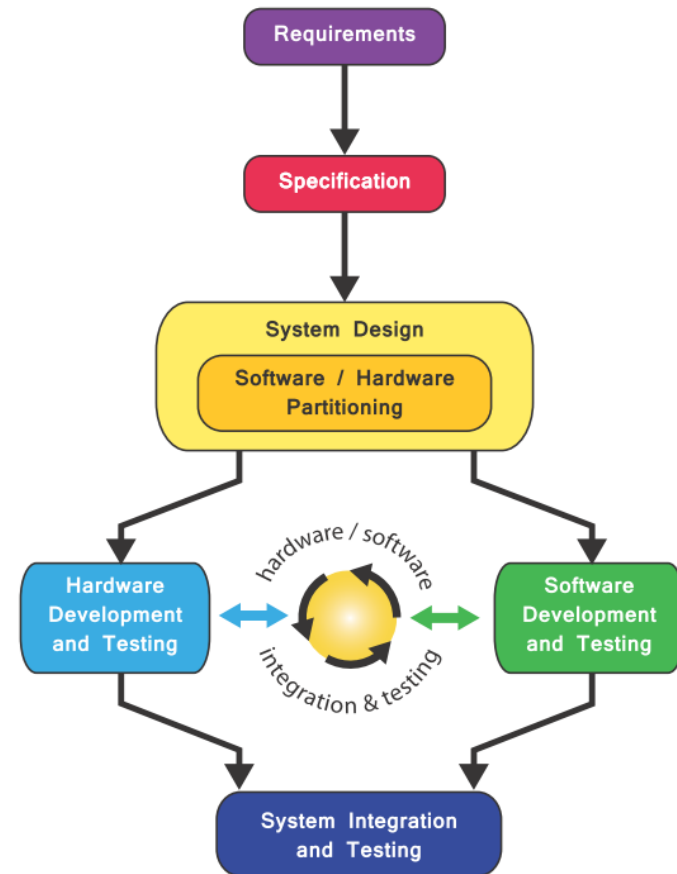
Requirements

Specification

System Design

Software / Hardware Partitioning

Hardware Development and Testing

hardware / software

integration & testing

Software Development and Testing

System Integration and Testing